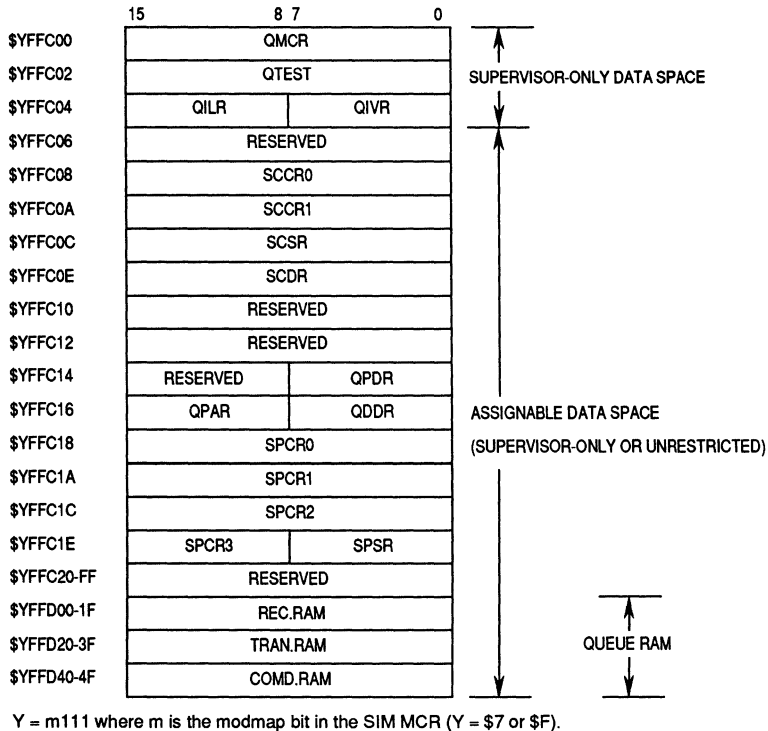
| 15 8 | 7 0 |
|---|---|
| \$YFFC00 QMCR | |
| \$YFFC02 QTEST | |
| \$YFFC04 QILR | QIVR |
| \$YFFC06 RESERVED | |
| \$YFFC08 SCCR0 | |
| \$YFFC0A SCCR1 | |
| \$YFFC0C SCSR | |
| \$YFFC0E SCDR | |
| \$YFFC10 RESERVED | |
| \$YFFC12 RESERVED | |
| \$YFFC14 RESERVED | QPDR |
| \$YFFC16 QPAR | QDDR |
| \$YFFC18 SPCR0 | |
| \$YFFC1A SPCR1 | |
| \$YFFC1C SPCR2 | |
| \$YFFC1E SPCR3 | SPSR |
| \$YFFC20-FF RESERVED | |
| \$YFFD00-1F REC.RAM | |
| \$YFFD20-3F TRAN.RAM | |
| \$YFFD40-4F COMD.RAM | |

SUPERVISOR-ONLY DATA SPACE

ASSIGNABLE DATA SPACE

(SUPERVISOR-ONLY OR UNRESTRICTED)

QUEUE RAM

Y = m111 where m is the modmap bit in the SIM MCR (Y = \$7 or \$F).